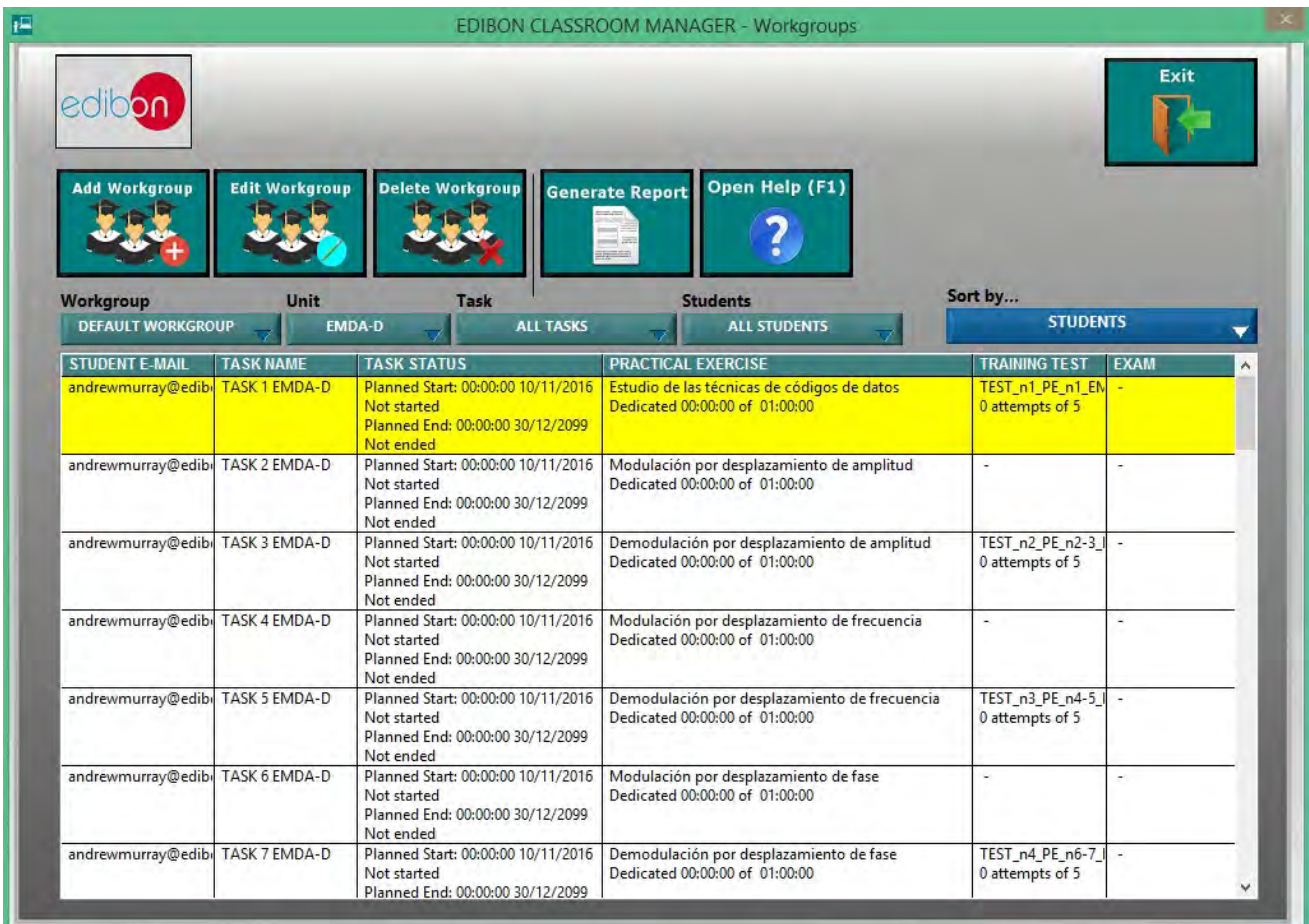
EDIBON CLASSROOM MANAGER - Workgroups

edibon

Exit

Add Workgroup

Edit Workgroup

Delete Workgroup

Generate Report

Open Help (F1)

Workgroup
DEFAULT WORKGROUP

Unit
EMDA-D

Task
ALL TASKS

Students
ALL STUDENTS

Sort by...
STUDENTS

| STUDENT E-MAIL | TASK NAME | TASK STATUS | PRACTICAL EXERCISE | TRAINING TEST | EXAM |
|---|---|---|---|---|---|
| andrewmurray@edib | TASK 1 EMDA-D | Planned Start: 00:00:00 10/11/2016 Not started Planned End: 00:00:00 30/12/2099 Not ended | Estudio de las técnicas de códigos de datos Dedicated 00:00:00 of 01:00:00 | TEST_n1_PE_n1_EM 0 attempts of 5 | - |
| andrewmurray@edib | TASK 2 EMDA-D | Planned Start: 00:00:00 10/11/2016 Not started Planned End: 00:00:00 30/12/2099 Not ended | Modulación por desplazamiento de amplitud Dedicated 00:00:00 of 01:00:00 | - | - |
| andrewmurray@edib | TASK 3 EMDA-D | Planned Start: 00:00:00 10/11/2016 Not started Planned End: 00:00:00 30/12/2099 Not ended | Demodulación por desplazamiento de amplitud Dedicated 00:00:00 of 01:00:00 | TEST_n2_PE_n2-3_ 0 attempts of 5 | - |
| andrewmurray@edib | TASK 4 EMDA-D | Planned Start: 00:00:00 10/11/2016 Not started Planned End: 00:00:00 30/12/2099 Not ended | Modulación por desplazamiento de frecuencia Dedicated 00:00:00 of 01:00:00 | - | - |
| andrewmurray@edib | TASK 5 EMDA-D | Planned Start: 00:00:00 10/11/2016 Not started Planned End: 00:00:00 30/12/2099 Not ended | Demodulación por desplazamiento de frecuencia Dedicated 00:00:00 of 01:00:00 | TEST_n3_PE_n4-5_ 0 attempts of 5 | - |
| andrewmurray@edib | TASK 6 EMDA-D | Planned Start: 00:00:00 10/11/2016 Not started Planned End: 00:00:00 30/12/2099 Not ended | Modulación por desplazamiento de fase Dedicated 00:00:00 of 01:00:00 | - | - |
| andrewmurray@edib | TASK 7 EMDA-D | Planned Start: 00:00:00 10/11/2016 Not started Planned End: 00:00:00 30/12/2099 | Demodulación por desplazamiento de fase Dedicated 00:00:00 of 01:00:00 | TEST_n4_PE_n6-7_ 0 attempts of 5 | - |